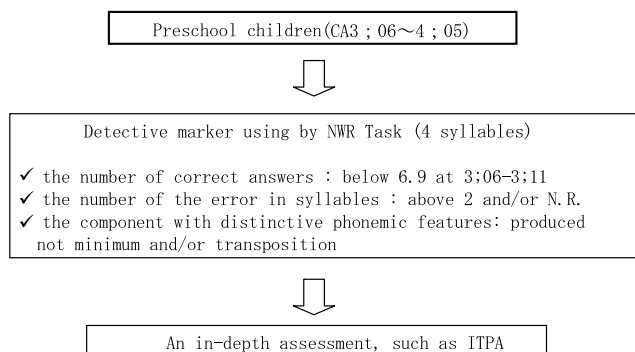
Preschool children(CA3 ; 06～4 ; 05)

Detective marker using by NWR Task (4 syllables)

✓ the number of correct answers : below 6.9 at 3;06-3;11
✓ the number of the error in syllables : above 2 and/or N.R.
✓ the component with distinctive phonemic features: produced not minimum and/or transposition

An in-depth assessment, such as ITPA